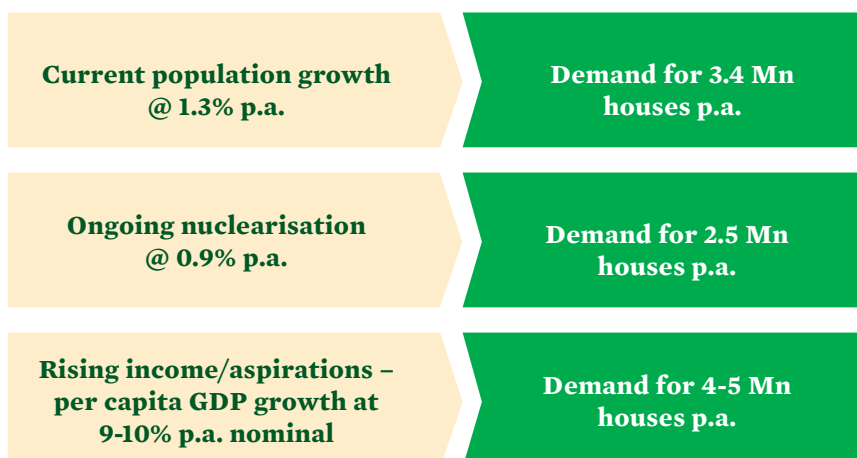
Current population growth @ 1.3% p.a.

Demand for 3.4 Mn houses p.a.

Ongoing nuclearisation @ 0.9% p.a.

Demand for 2.5 Mn houses p.a.

Rising income/aspirations – per capita GDP growth at 9-10% p.a. nominal

Demand for 4-5 Mn houses p.a.